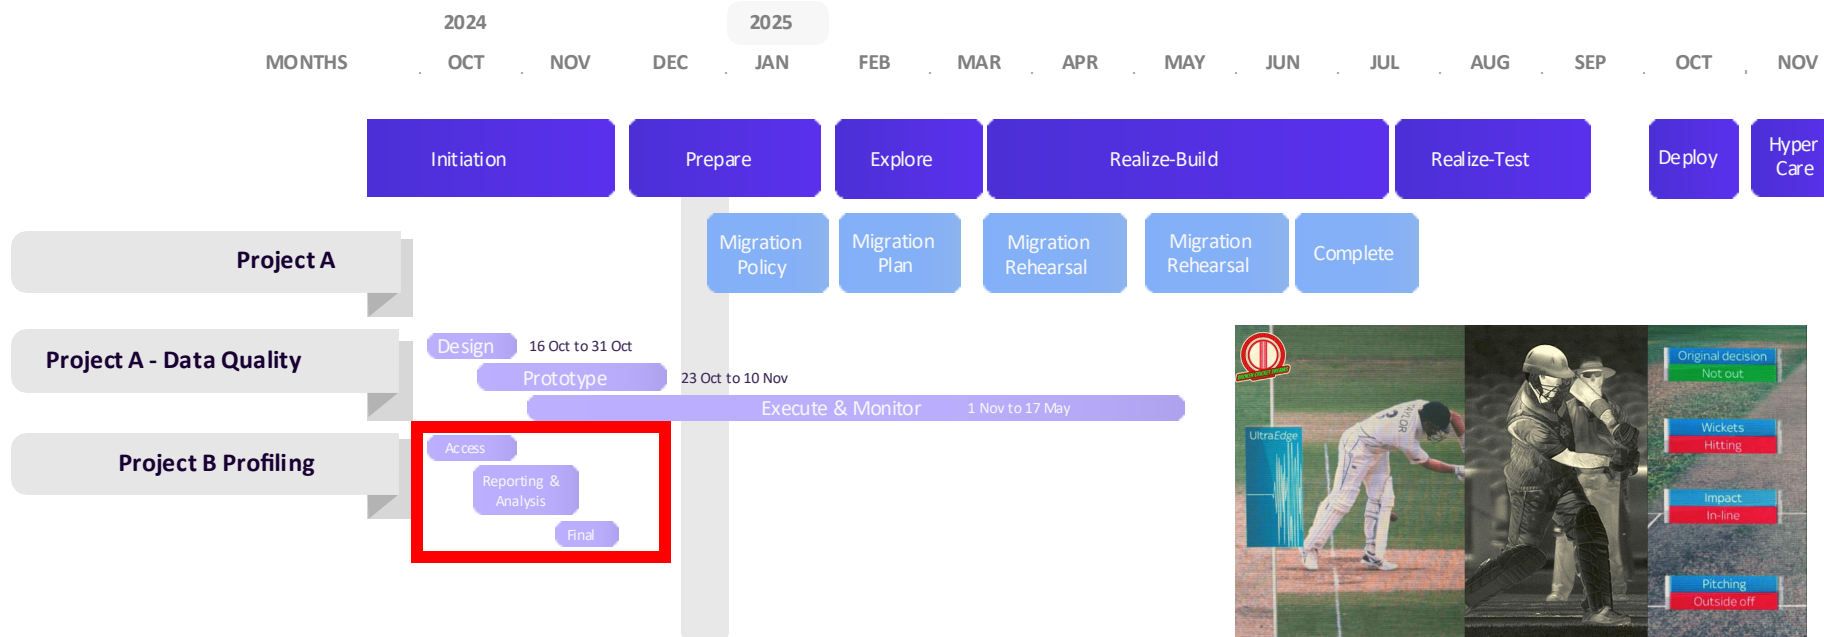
2024

2025

MONTHS OCT NOV DEC JAN FEB MAR APR MAY JUN JUL AUG SEP OCT NOV

Initiation

Prepare

Explore

Realize-Build

Realize-Test

Deploy

Hyper Care

Project A

Migration Policy

Migration Plan

Migration Rehearsal

Migration Rehearsal

Complete

Project A - Data Quality

Design 16 Oct to 31 Oct

Prototype 23 Oct to 10 Nov

Execute & Monitor 1 Nov to 17 May

Project B Profiling

Access

Reporting & Analysis

Final

UltraEdge

Original decision

Not out

Wickets

Hitting

Impact

In-line

Pitching

Outside off